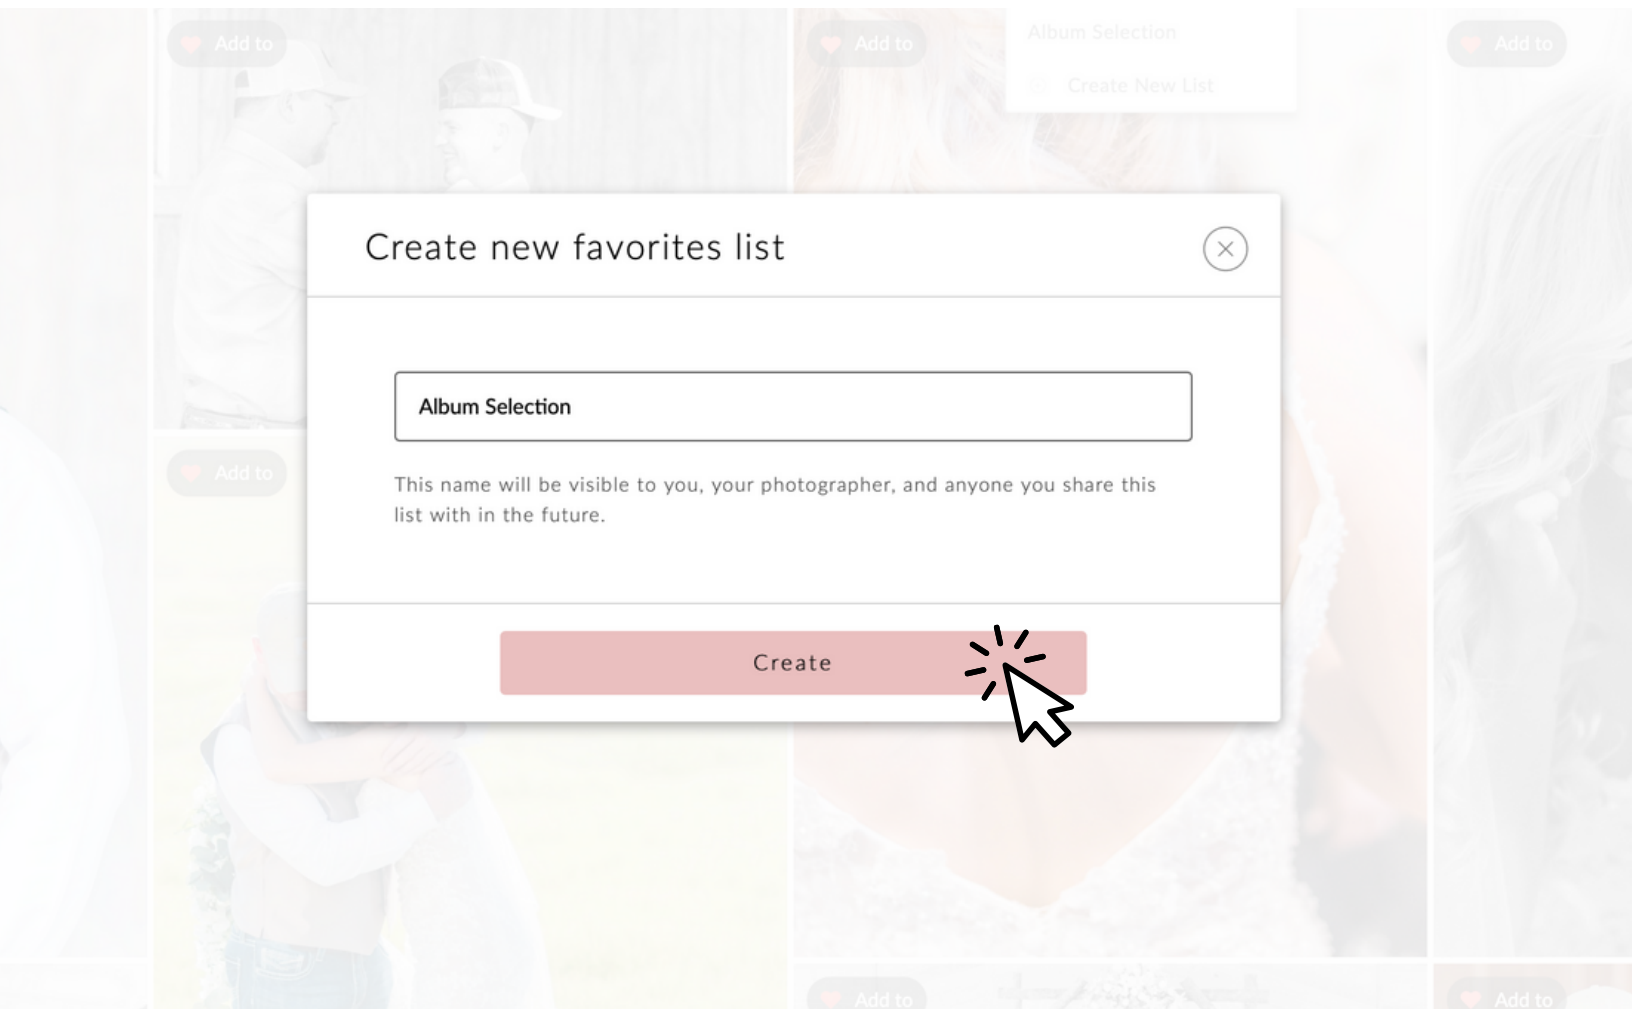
Add to

Add to

Album Selection

Create New List

Add to

Create new favorites list

Album Selection

This name will be visible to you, your photographer, and anyone you share this list with in the future.

Create

Add to

Add to

Add to